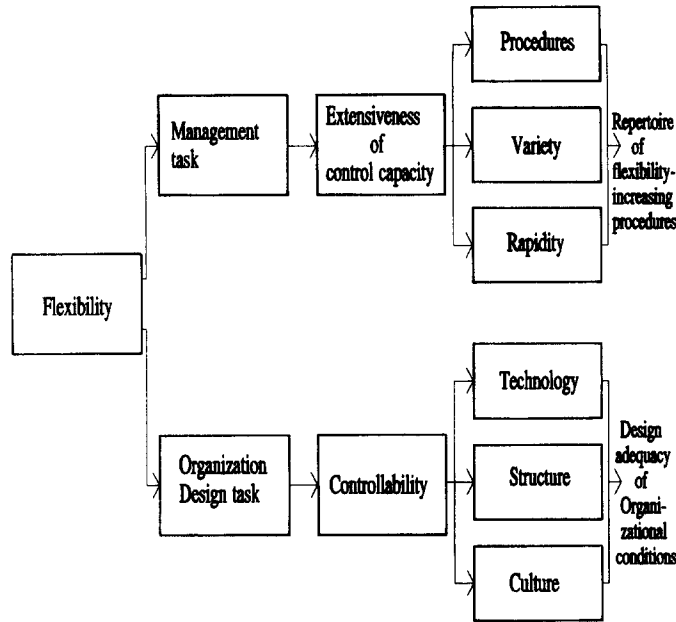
Flexibility

Management task

Extensiveness of control capacity

Procedures

Variety

Rapidity

Repertoire of flexibility-increasing procedures

Organization Design task

Controllability

Technology

Structure

Culture

Design adequacy of Organizational conditions